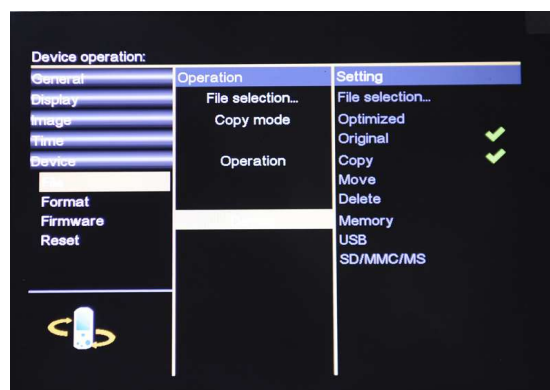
Device operation:

General
Display
Image
Time
Device
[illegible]
Format
Firmware
Reset

Operation
File selection...
Copy mode

Operation

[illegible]

Setting
File selection...
Optimized
Original
Copy
Move
Delete
Memory
USB
SD/MMC/MS